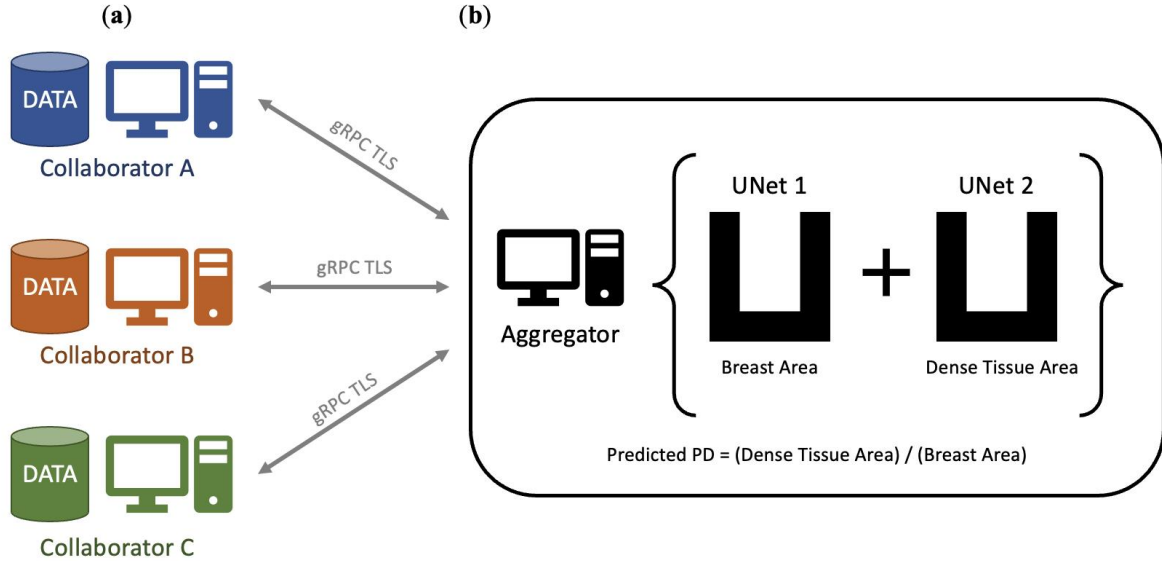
(a)

(b)

DATA

Collaborator A

gRPC TLS

DATA

Collaborator B

gRPC TLS

DATA

Collaborator C

gRPC TLS

Aggregator

UNet 1

+

UNet 2

Breast Area

Dense Tissue Area

Predicted PD = (Dense Tissue Area) / (Breast Area)